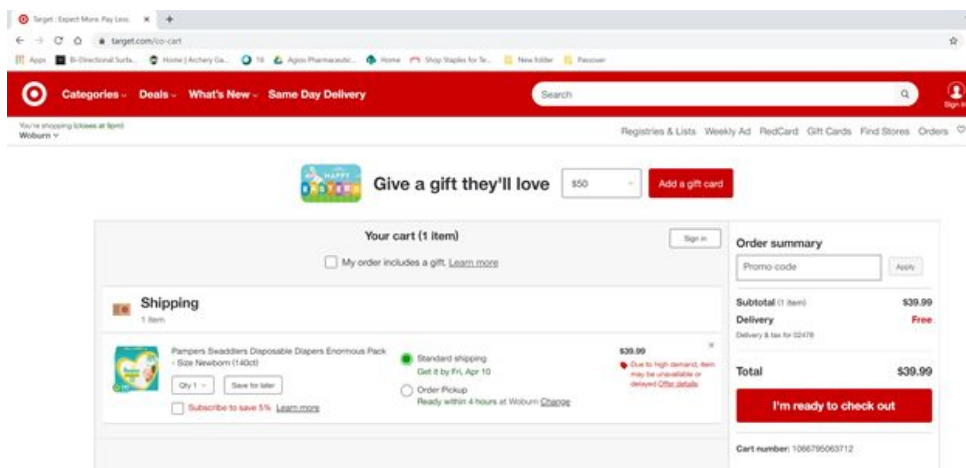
Target : Expect More. Pay Less. ×

target.com/co-cart

Apps Bi-Directional Surfa... Home | Archery Ga... TB Agios Pharmaceutic... Home Shop Staples for Te... New folder Passover

Categories Deals What's New Same Day Delivery

Search

Sign in

You're shopping (closes at 9pm)
Woburn

Registries & Lists Weekly Ad RedCard Gift Cards Find Stores Orders

HAPPY EASTER

Give a gift they'll love

$50

Add a gift card

Your cart (1 item)

Sign in

My order includes a gift. Learn more

Shipping
1 item

Pampers Swaddlers Disposable Diapers Enormous Pack - Size Newborn (140ct)

Qty 1

Save for later

Subscribe to save 5% Learn more

Standard shipping
Get it by Fri, Apr 10

Order Pickup
Ready within 4 hours at Woburn Change

$39.99

Due to high demand, item may be unavailable or delayed Offer details

×

Order summary

Promo code

Apply

Subtotal (1 item) $39.99

Delivery Free

Delivery & tax for 02478

Total $39.99

I'm ready to check out

Cart number: 1066795063712